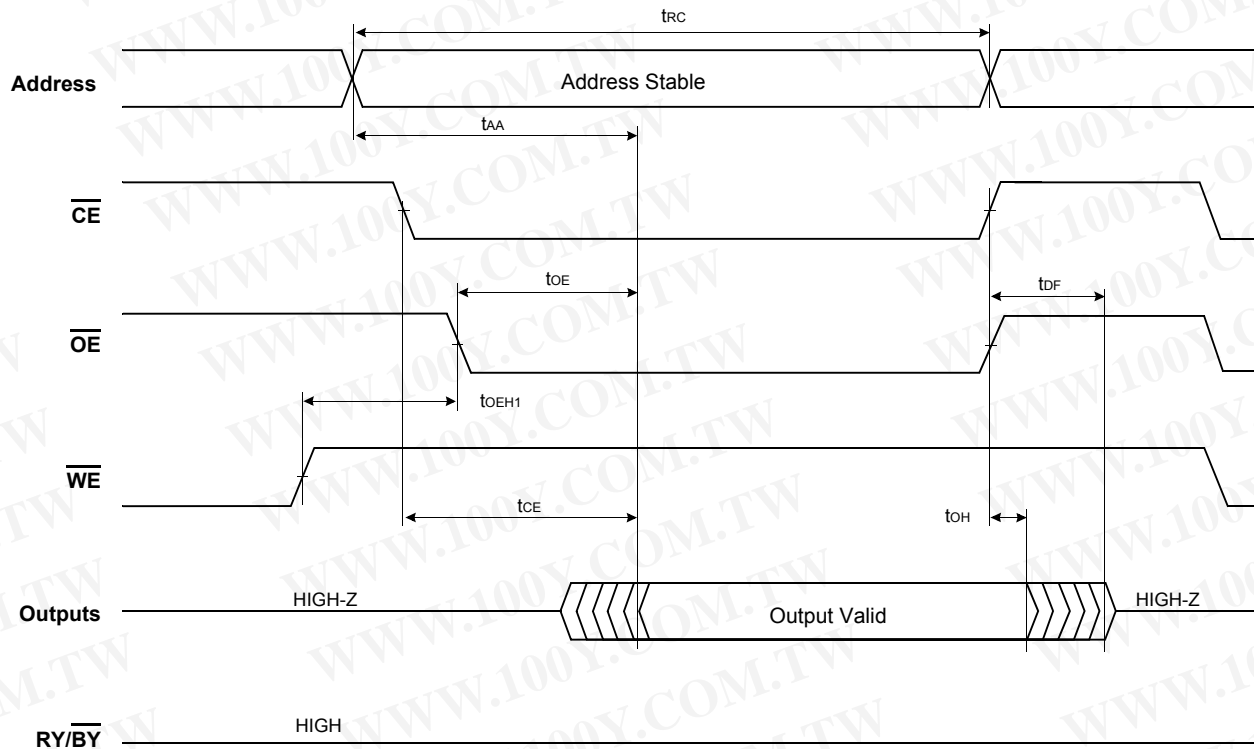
$t_{RC}$

Address

Address Stable

$t_{AA}$

$\overline{CE}$

$t_{OE}$

$t_{DF}$

$\overline{OE}$

$t_{OEH1}$

$\overline{WE}$

$t_{CE}$

$t_{OH}$

Outputs

HIGH-Z

Output Valid

HIGH-Z

RY/$\overline{BY}$

HIGH

WWW.100Y.COM.TW